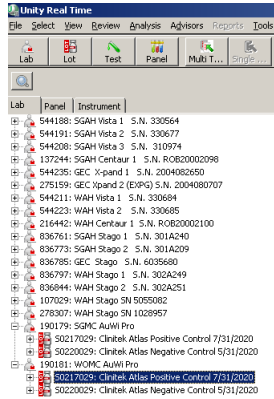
Unity Real Time

File Select View Review Analysis Advisors Reports Tools

Lab Lot Test Panel Multi T... Single...

Lab Panel Instrument

544188: SGAH Vista 1 S.N. 330564
544191: SGAH Vista 2 S.N. 330677
544208: SGAH Vista 3 S.N. 310974
137244: SGAH Centaur 1 S.N. ROB20002098
544235: GEC X-pand 1 S.N. 2004082650
275159: GEC Xpand 2 (EXPG) S.N. 2004080707
544211: WAH Vista 1 S.N. 330684
544223: WAH Vista 2 S.N. 330685
216442: WAH Centaur 1 S.N. ROB20002100
836761: SGAH Stago 1 S.N. 301A240
836773: SGAH Stago 2 S.N. 301A209
836785: GEC Stago S.N. 6035680
836797: WAH Stago 1 S.N. 302A249
836844: WAH Stago 2 S.N. 302A251
107029: WAH Stago SN 5055082
278307: WAH Stago SN 1028957
190179: SGMC AuWi Pro
S0217029: Clinitek Atlas Positive Control 7/31/2020
S0220029: Clinitek Atlas Negative Control 5/31/2020
190181: WOMC AuWi Pro
S0217029: Clinitek Atlas Positive Control 7/31/2020
S0220029: Clinitek Atlas Negative Control 5/31/2020